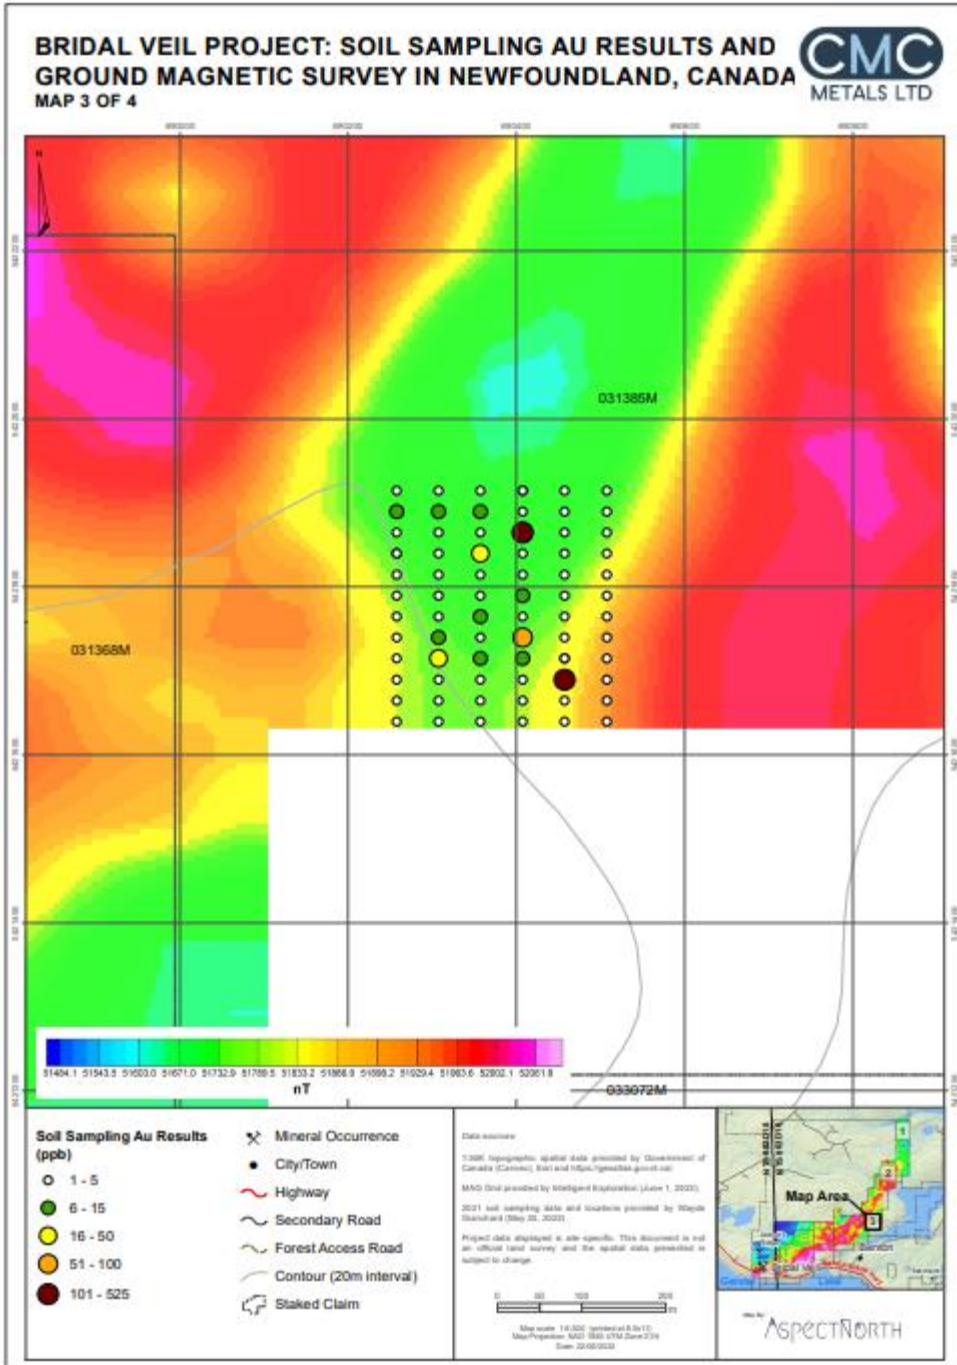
BRIDAL VEIL PROJECT: SOIL SAMPLING AU RESULTS AND GROUND MAGNETIC SURVEY IN NEWFOUNDLAND, CANADA
MAP 3 OF 4

CMC METALS LTD

031385M

031368M

033072M

51484.1 51543.5 51603.0 51671.0 51732.9 51789.5 51833.2 51866.9 51898.2 51929.4 51963.6 52002.1 52061.8
nT

Soil Sampling Au Results (ppb)
1 - 5
6 - 15
16 - 50
51 - 100
101 - 525

Mineral Occurrence
City/Town
Highway
Secondary Road
Forest Access Road
Contour (20m interval)
Staked Claim

Data sources:
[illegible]

Map Area

ASPECTNORTH